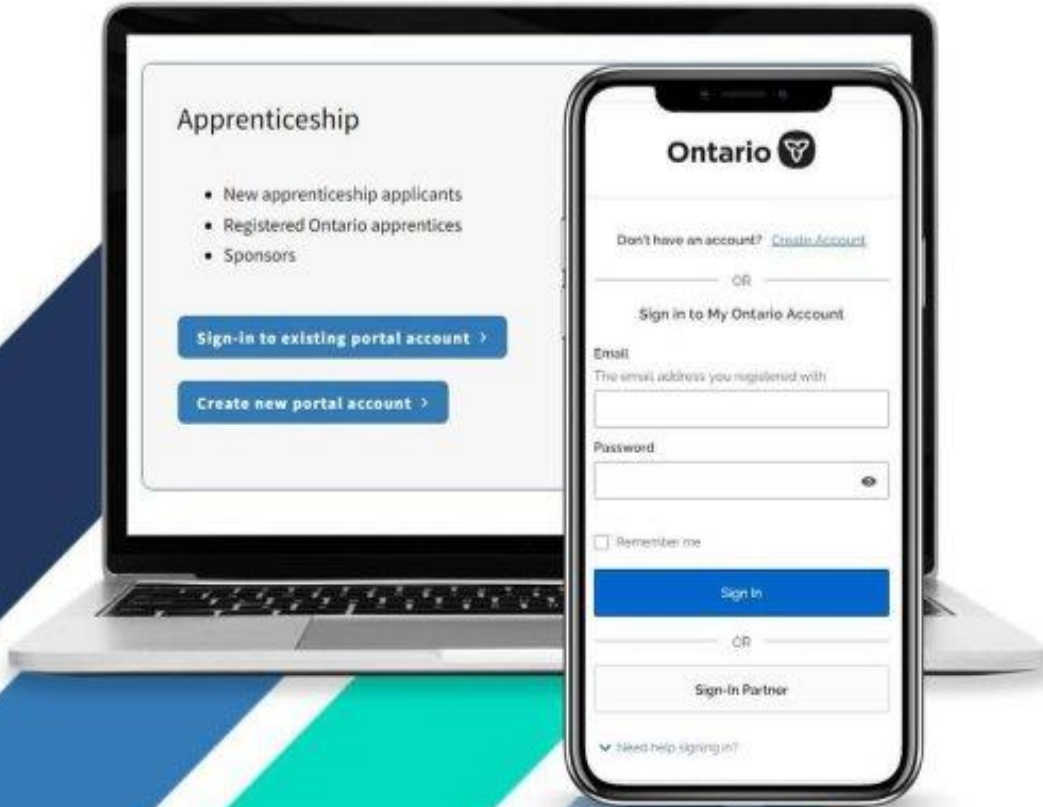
Apprenticeship

- New apprenticeship applicants
- Registered Ontario apprentices
- Sponsors

Sign-in to existing portal account >

Create new portal account >

Ontario

Don't have an account? Create Account

OR

Sign in to My Ontario Account

Email

The email address you registered with

Password

Remember me

Sign In

OR

Sign-In Partner

Need help signing in?